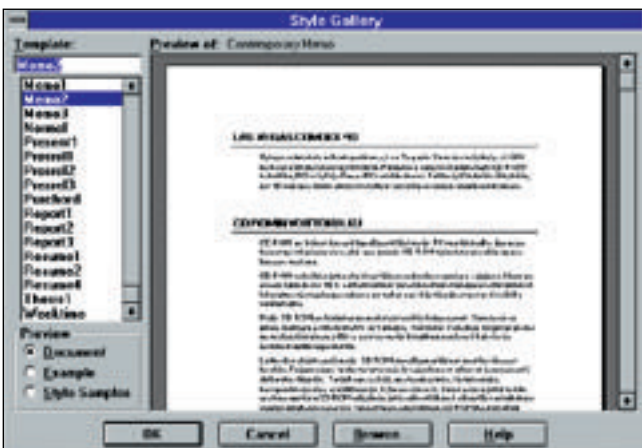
Style Gallery

Template:

Memo2

Memo1
Memo2
Memo3
Normal
Present1
Present1
Present2
Present3
Pressed
Report1
Report2
Report3
Resume1
Resume2
Resume4
Thesis1
Weekltmo

Preview of: Contemporary Memo

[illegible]

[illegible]

Preview
Document
Example
Style Samples

OK
Cancel
Browse...
Help